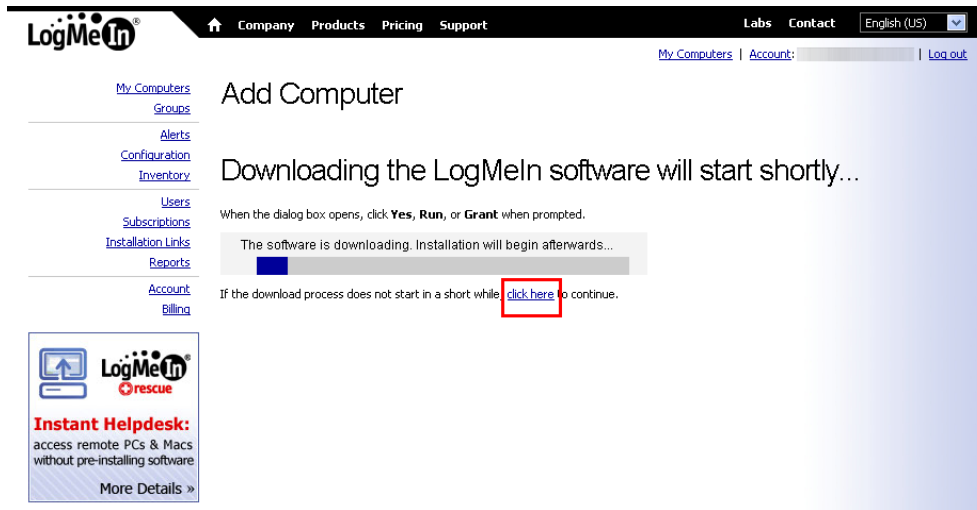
LogMeIn®

Company Products Pricing Support

Labs Contact English (US)

My Computers | Account: | Log out

My Computers
Groups

Alerts
Configuration
Inventory

Users
Subscriptions
Installation Links
Reports

Account
Billing

LogMeIn® rescue

Instant Helpdesk:
access remote PCs & Macs without pre-installing software

More Details »

Add Computer

Downloading the LogMeIn software will start shortly...

When the dialog box opens, click **Yes**, **Run**, or **Grant** when prompted.

The software is downloading. Installation will begin afterwards...

If the download process does not start in a short while, click here to continue.